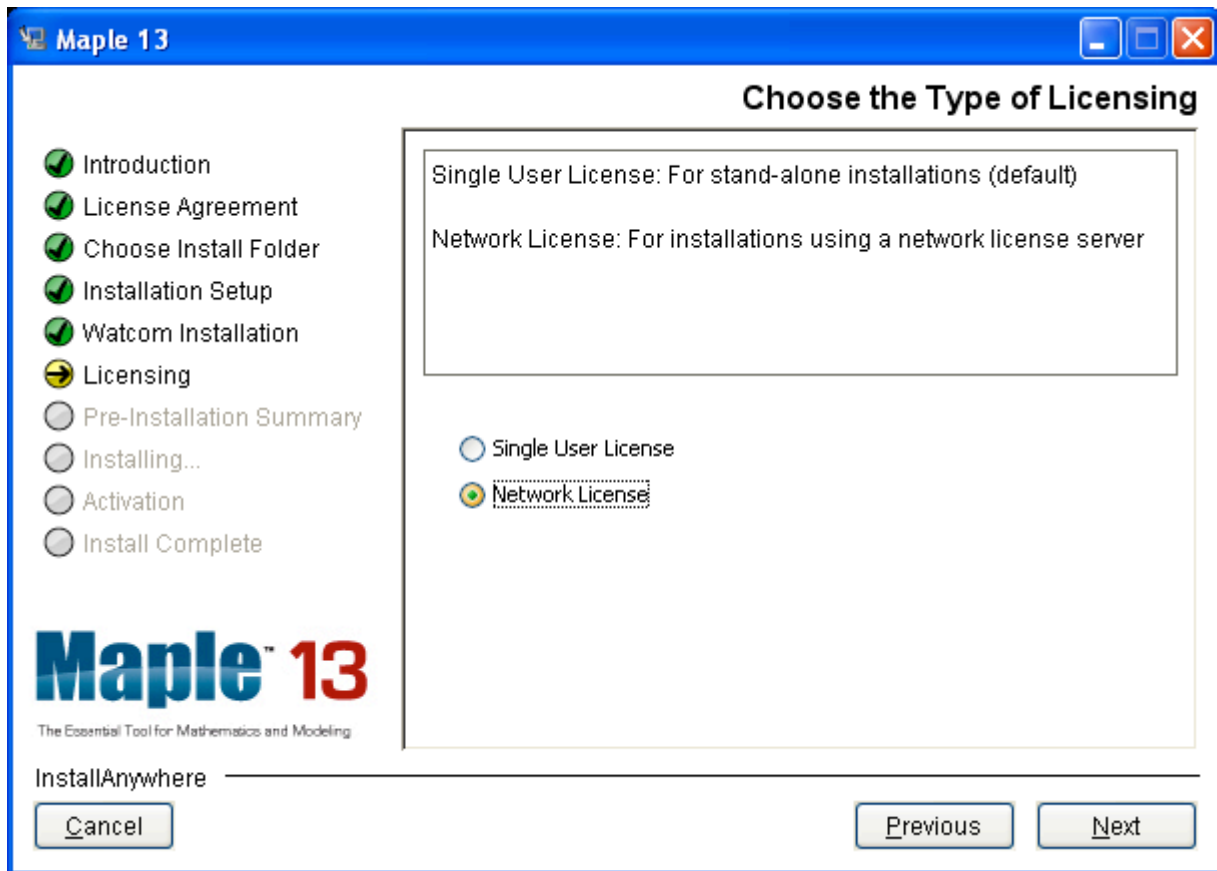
Maple 13

Choose the Type of Licensing

Introduction
License Agreement
Choose Install Folder
Installation Setup
Watcom Installation
Licensing
Pre-Installation Summary
Installing...
Activation
Install Complete

Single User License: For stand-alone installations (default)

Network License: For installations using a network license server

Single User License
Network License

Maple™ 13
The Essential Tool for Mathematics and Modeling

InstallAnywhere

Cancel

Previous

Next